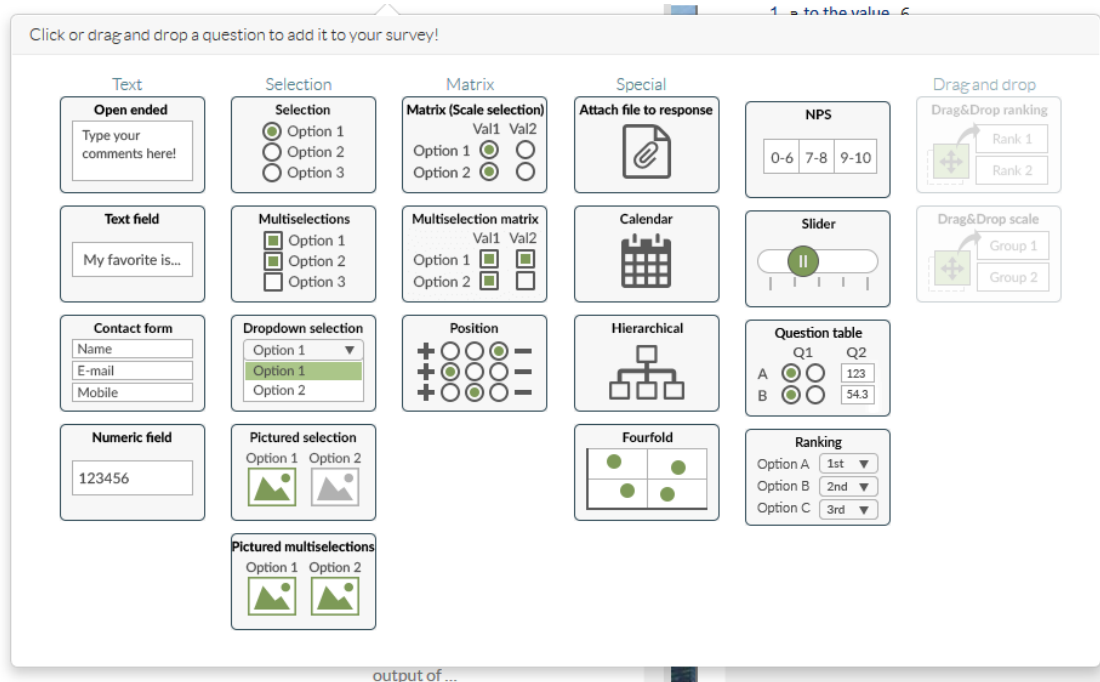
1. ≥ to the value 6

Click or drag and drop a question to add it to your survey!

Text

Open ended
Type your comments here!

Text field
My favorite is...

Contact form
Name
E-mail
Mobile

Numeric field
123456

Selection

Selection
Option 1
Option 2
Option 3

Multiselections
Option 1
Option 2
Option 3

Dropdown selection
Option 1
Option 1
Option 2

Pictured selection
Option 1 Option 2

Pictured multiselections
Option 1 Option 2

Matrix

Matrix (Scale selection)
Val1 Val2
Option 1
Option 2

Multiselection matrix
Val1 Val2
Option 1
Option 2

Position

Special

Attach file to response

Calendar

Hierarchical

Fourfold

NPS
0-6 7-8 9-10

Slider

Question table
Q1 Q2
A 123
B 54.3

Ranking
Option A 1st
Option B 2nd
Option C 3rd

Drag and drop

Drag&Drop ranking
Rank 1
Rank 2

Drag&Drop scale
Group 1
Group 2

output of ...